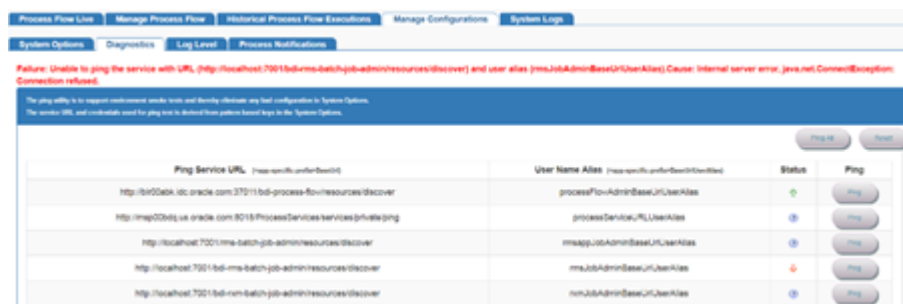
Process Flow Live | Manage Process Flow | Historical Process Flow Executions | Manage Configurations | System Logs

System Options | Diagnostics | Log Level | Process Notifications

Failure: Unable to ping the service with URL (http://localhost:7001/bdi-rms-batch-job-admin/resources/discover) and user alias (rmsJobAdminBaseUrlUserAlias).Cause: Internal server error; java.net.ConnectException: Connection refused.

The ping utility is to support environment smoke tests and thereby eliminate any bad configuration in System Options.
The service URL and credentials used for ping test is derived from pattern based keys in the System Options.

Ping All | Reset

| Ping Service URL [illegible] | User Name Alias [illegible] | Status | Ping |
|---|---|---|---|
| http://bit00abk.idc.oracle.com:37011/bdi-process-flow/resources/discover | processFlowAdminBaseUrlUserAlias | | Ping |
| http://msp00bdq.us.oracle.com:8018/ProcessServices/services/private/ping | processServiceURLUserAlias | | Ping |
| http://localhost:7001/rms-batch-job-admin/resources/discover | rmsappJobAdminBaseUrlUserAlias | | Ping |
| http://localhost:7001/bdi-rms-batch-job-admin/resources/discover | rmsJobAdminBaseUrlUserAlias | | Ping |
| http://localhost:7001/bdi-rxm-batch-job-admin/resources/discover | rxmJobAdminBaseUrlUserAlias | | Ping |